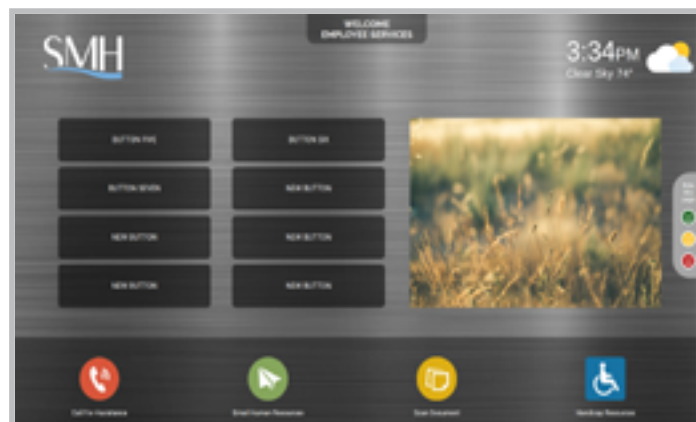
WELCOME
EMPLOYEE SERVICES

SMH

3:34PM
Clear Sky 74°

BUTTON FIVE

BUTTON SIX

BUTTON SEVEN

NEW BUTTON

NEW BUTTON

NEW BUTTON

NEW BUTTON

NEW BUTTON

Call For Assistance

Email Human Resources

Scan Document

Handicap Resources